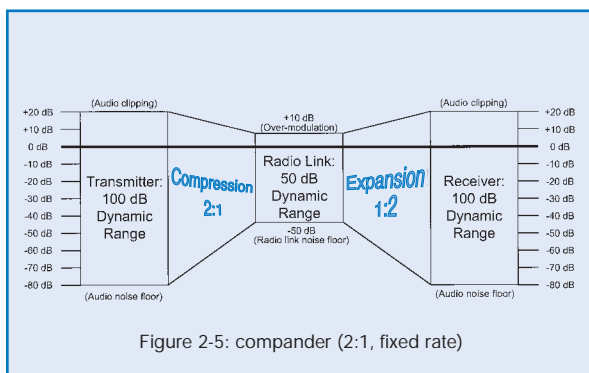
(Audio clipping)

+20 dB
+10 dB
0 dB
-10 dB
-20 dB
-30 dB
-40 dB
-50 dB
-60 dB
-70 dB
-80 dB

Transmitter: 100 dB Dynamic Range

(Audio noise floor)

Compression 2:1

+10 dB
(Over-modulation)

Radio Link: 50 dB Dynamic Range

-50 dB
(Radio link noise floor)

Expansion 1:2

(Audio clipping)

Receiver: 100 dB Dynamic Range

(Audio noise floor)

+20 dB
+10 dB
0 dB
-10 dB
-20 dB
-30 dB
-40 dB
-50 dB
-60 dB
-70 dB
-80 dB

Figure 2-5: compander (2:1, fixed rate)